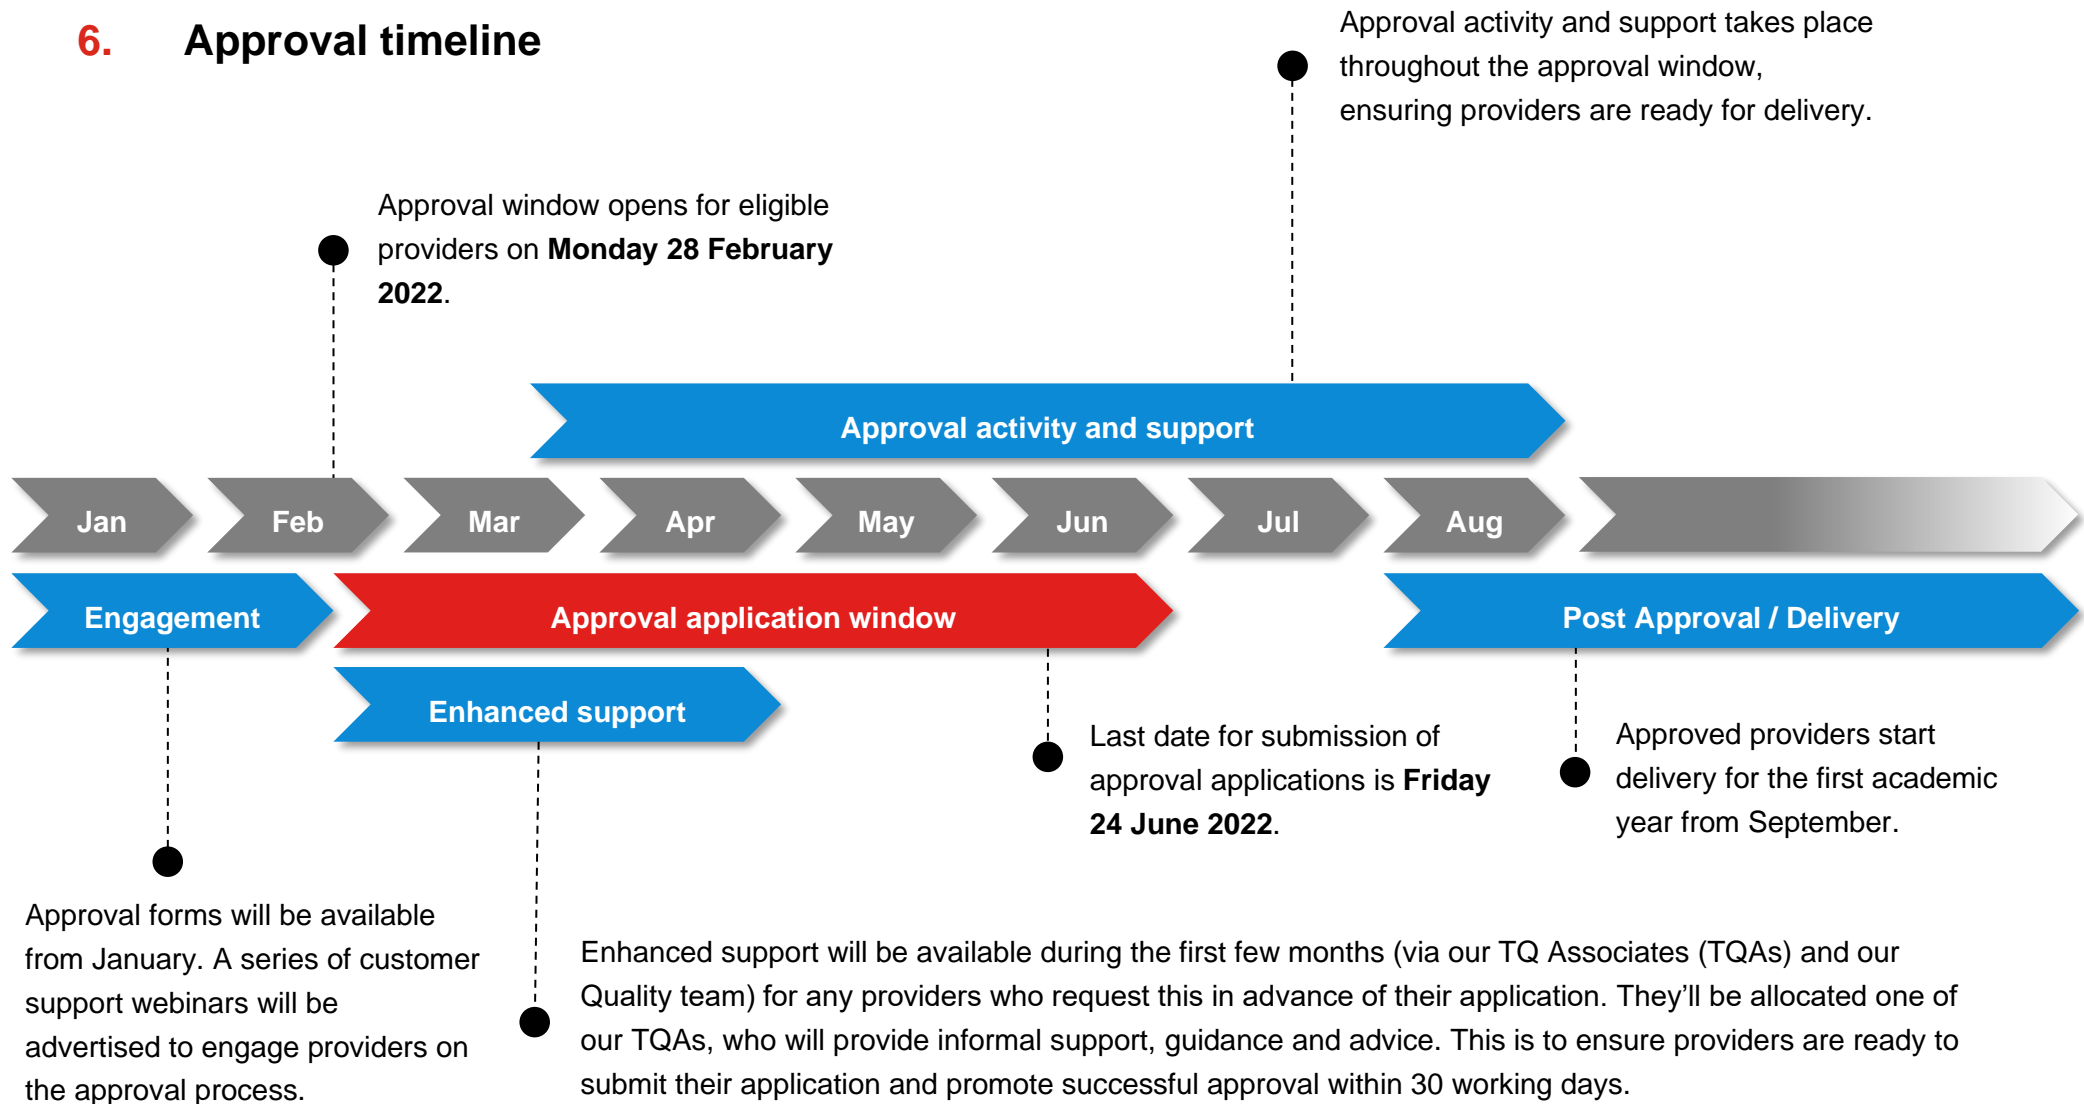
6. Approval timeline

Approval activity and support takes place throughout the approval window, ensuring providers are ready for delivery.

Approval window opens for eligible providers on **Monday 28 February 2022**.

Approval activity and support

Jan Feb Mar Apr May Jun Jul Aug

Engagement

Approval application window

Post Approval / Delivery

Enhanced support

Last date for submission of approval applications is **Friday 24 June 2022**.

Approved providers start delivery for the first academic year from September.

Approval forms will be available from January. A series of customer support webinars will be advertised to engage providers on the approval process.

Enhanced support will be available during the first few months (via our TQ Associates (TQAs) and our Quality team) for any providers who request this in advance of their application. They'll be allocated one of our TQAs, who will provide informal support, guidance and advice. This is to ensure providers are ready to submit their application and promote successful approval within 30 working days.